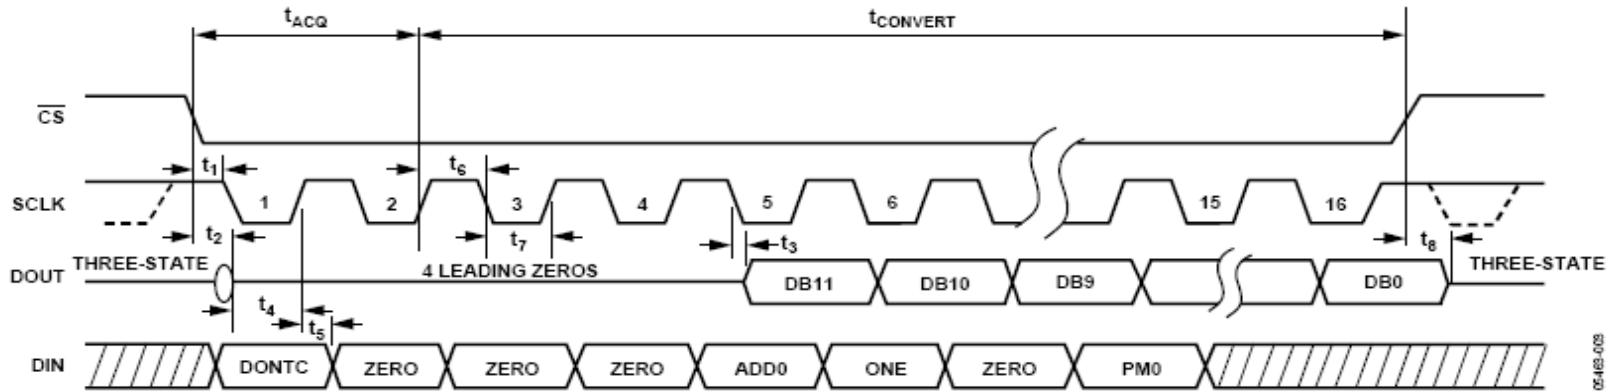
$t_{ACQ}$

$t_{CONVERT}$

$\overline{CS}$

$t_1$

$t_6$

SCLK

1

2

3

4

5

6

15

16

$t_2$

$t_7$

$t_3$

$t_8$

DOUT

THREE-STATE

4 LEADING ZEROS

DB11

DB10

DB9

DB0

THREE-STATE

$t_4$

$t_5$

DIN

DONTC

ZERO

ZERO

ZERO

ADD0

ONE

ZERO

PM0

05468-009